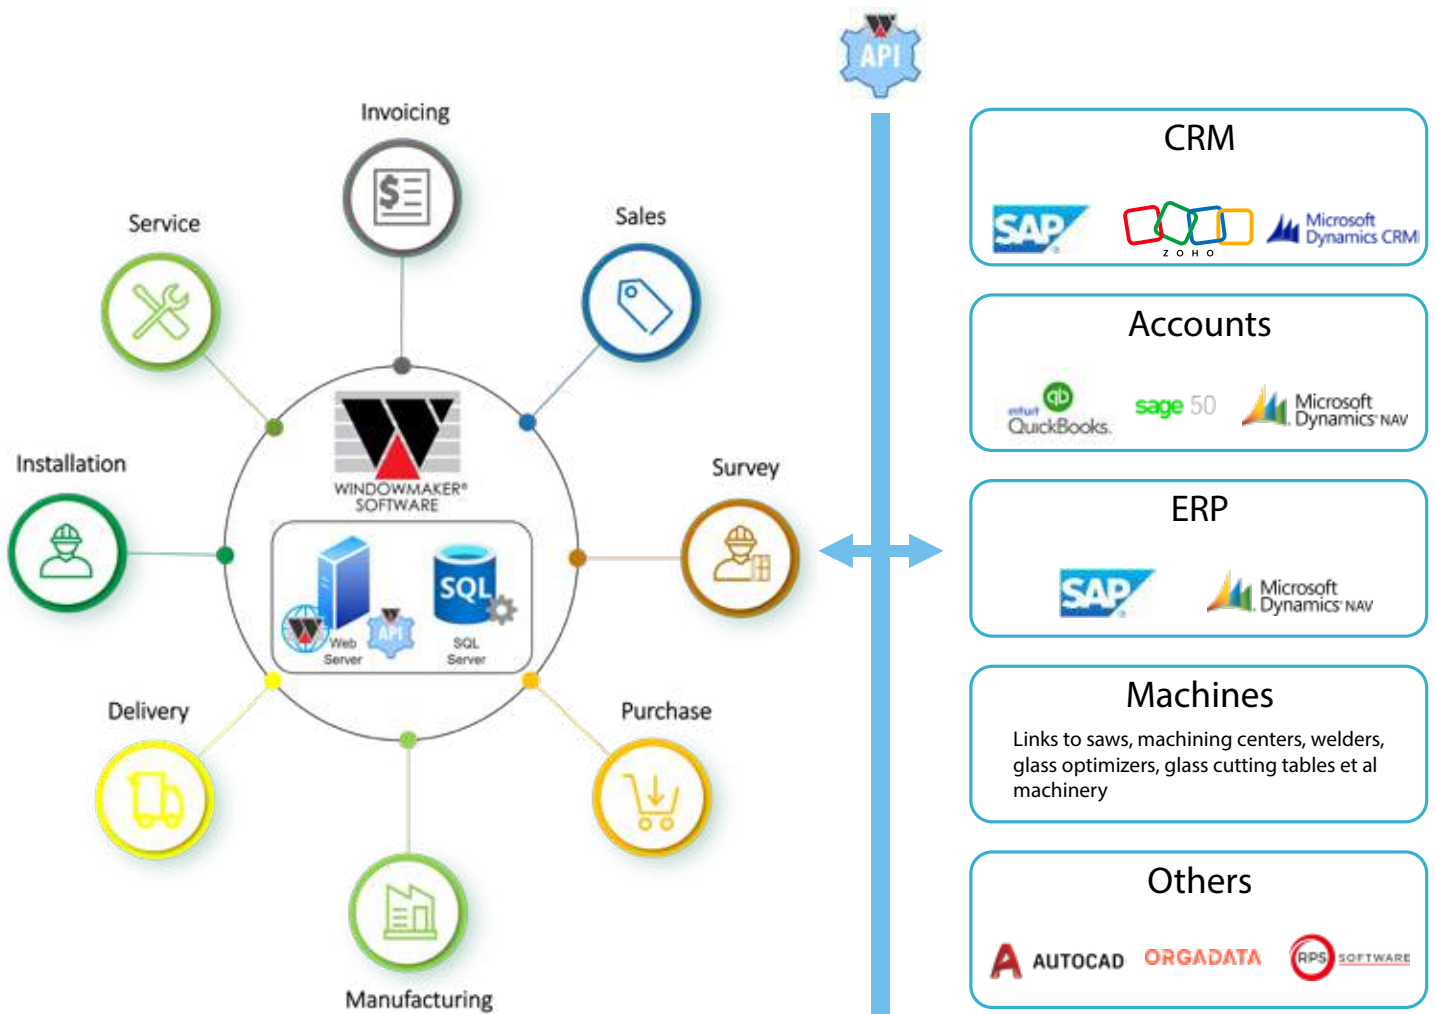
API

Invoicing

Service

Sales

Installation

Survey

WINDOWMAKER® SOFTWARE

Web Server

API

SQL

SQL Server

Delivery

Purchase

Manufacturing

CRM

SAP

ZOHO

Microsoft Dynamics CRM

Accounts

intuit QuickBooks.

sage 50

Microsoft Dynamics NAV

ERP

SAP

Microsoft Dynamics NAV

Machines

Links to saws, machining centers, welders, glass optimizers, glass cutting tables et al machinery

Others

AUTOCAD

ORGADATA

RPS SOFTWARE